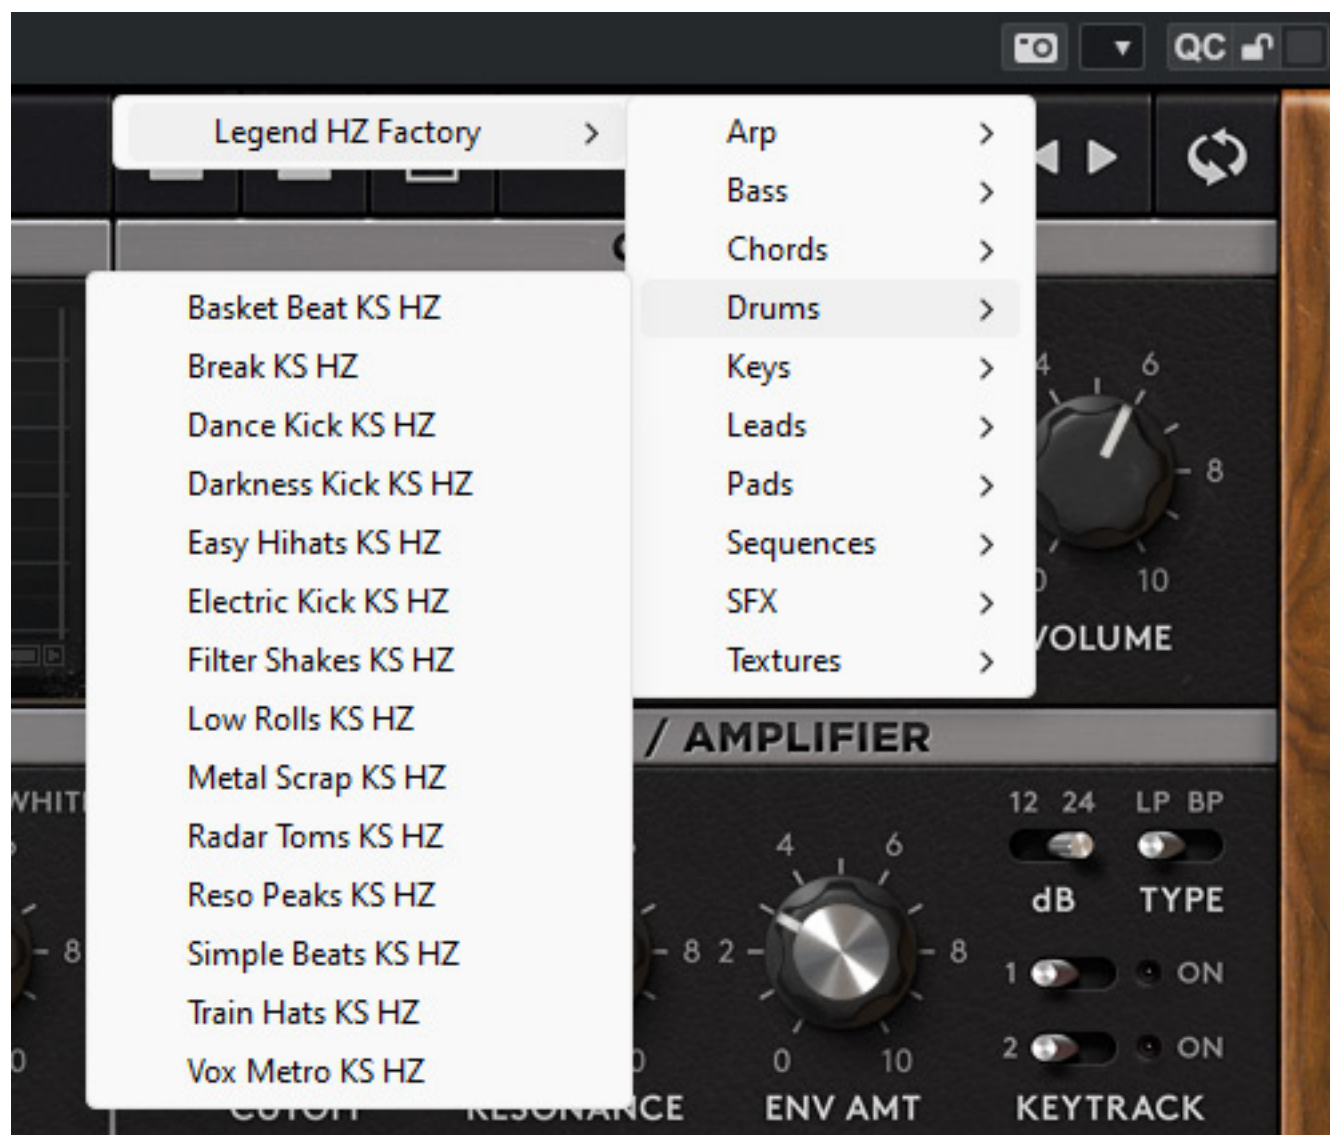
QC

Legend HZ Factory >

Arp >
Bass >
Chords >
Drums >
Keys >
Leads >
Pads >
Sequences >
SFX >
Textures >

Basket Beat KS HZ
Break KS HZ
Dance Kick KS HZ
Darkness Kick KS HZ
Easy Hihats KS HZ
Electric Kick KS HZ
Filter Shakes KS HZ
Low Rolls KS HZ
Metal Scrap KS HZ
Radar Toms KS HZ
Reso Peaks KS HZ
Simple Beats KS HZ
Train Hats KS HZ
Vox Metro KS HZ

4 6 8 0 10
VOLUME

/ AMPLIFIER

WHIT

8
0

8 2 4 6 8
0 10
ENV AMT

12 24 LP BP
dB TYPE
1 ON
2 ON
KEYTRACK

CUTOFF RESONANCE